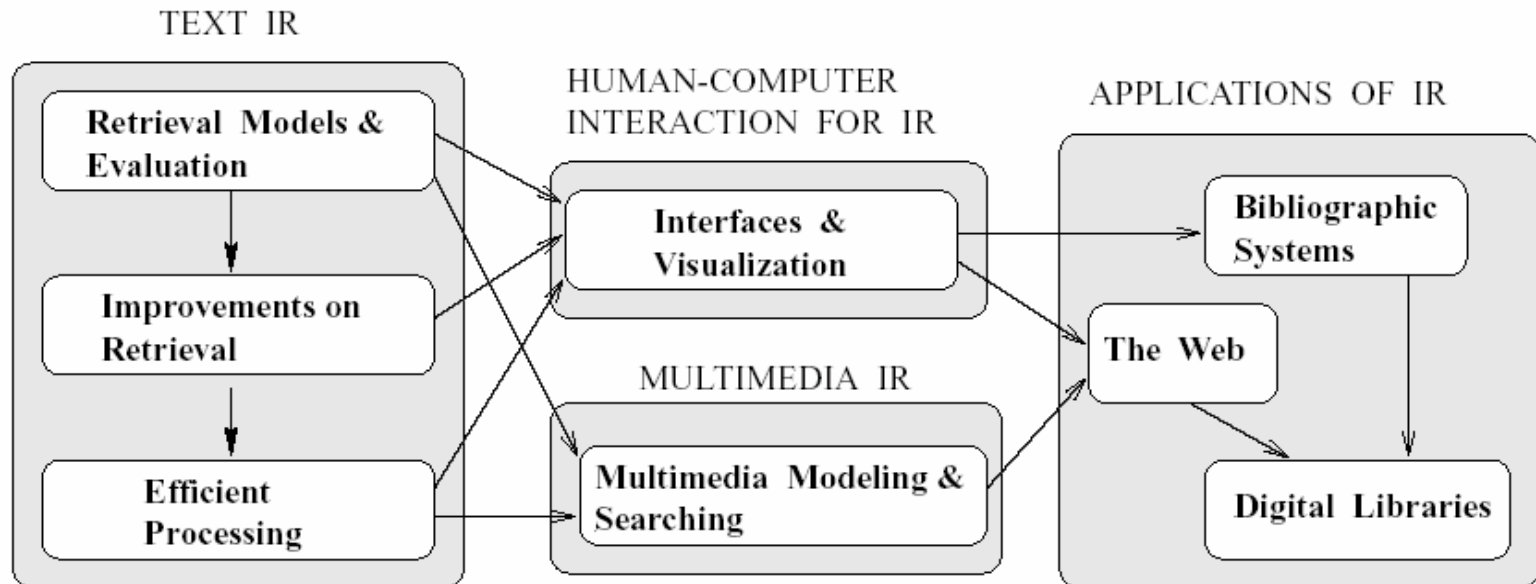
TEXT IR

Retrieval Models & Evaluation

Improvements on Retrieval

Efficient Processing

HUMAN-COMPUTER INTERACTION FOR IR

Interfaces & Visualization

MULTIMEDIA IR

Multimedia Modeling & Searching

APPLICATIONS OF IR

Bibliographic Systems

The Web

Digital Libraries